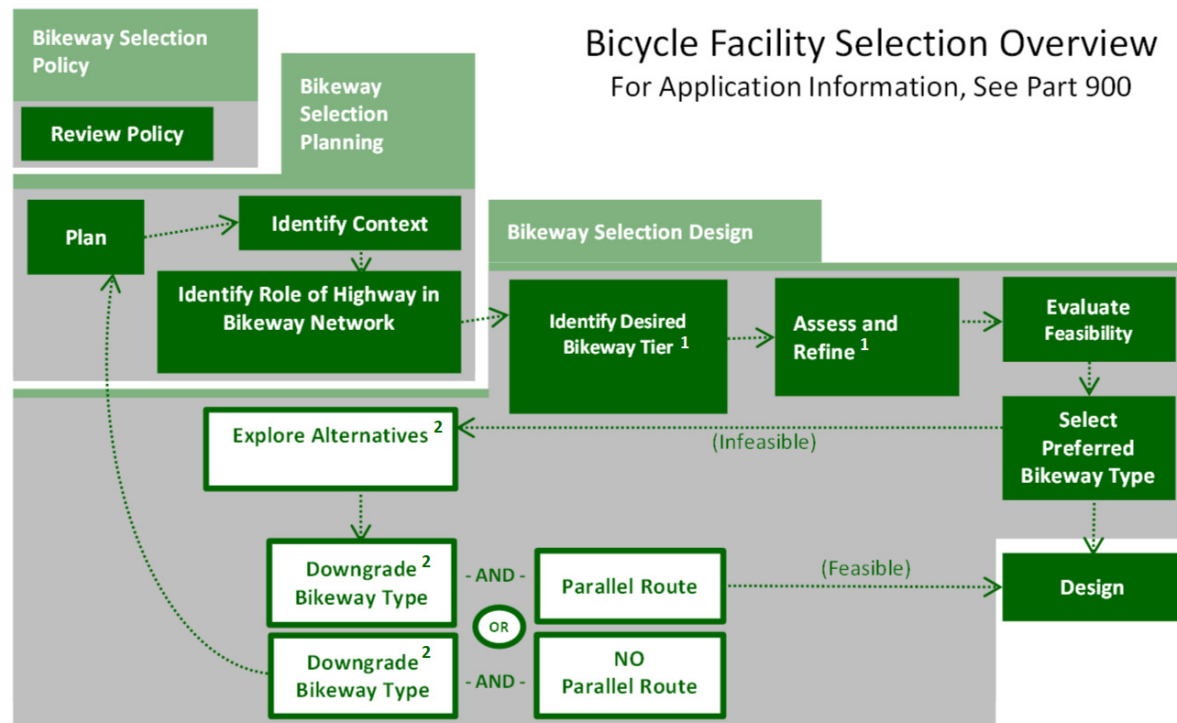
Bicycle Facility Selection Overview
For Application Information, See Part 900

Bikeway Selection Policy

Review Policy

Bikeway Selection Planning

Plan

Identify Context

Identify Role of Highway in Bikeway Network

Bikeway Selection Design

Identify Desired Bikeway Tier $^1$

Assess and Refine $^1$

Evaluate Feasibility

Select Preferred Bikeway Type

Explore Alternatives $^2$

(Infeasible)

Downgrade $^2$ Bikeway Type

- AND -

Parallel Route

(Feasible)

Design

OR

Downgrade $^2$ Bikeway Type

- AND -

NO Parallel Route